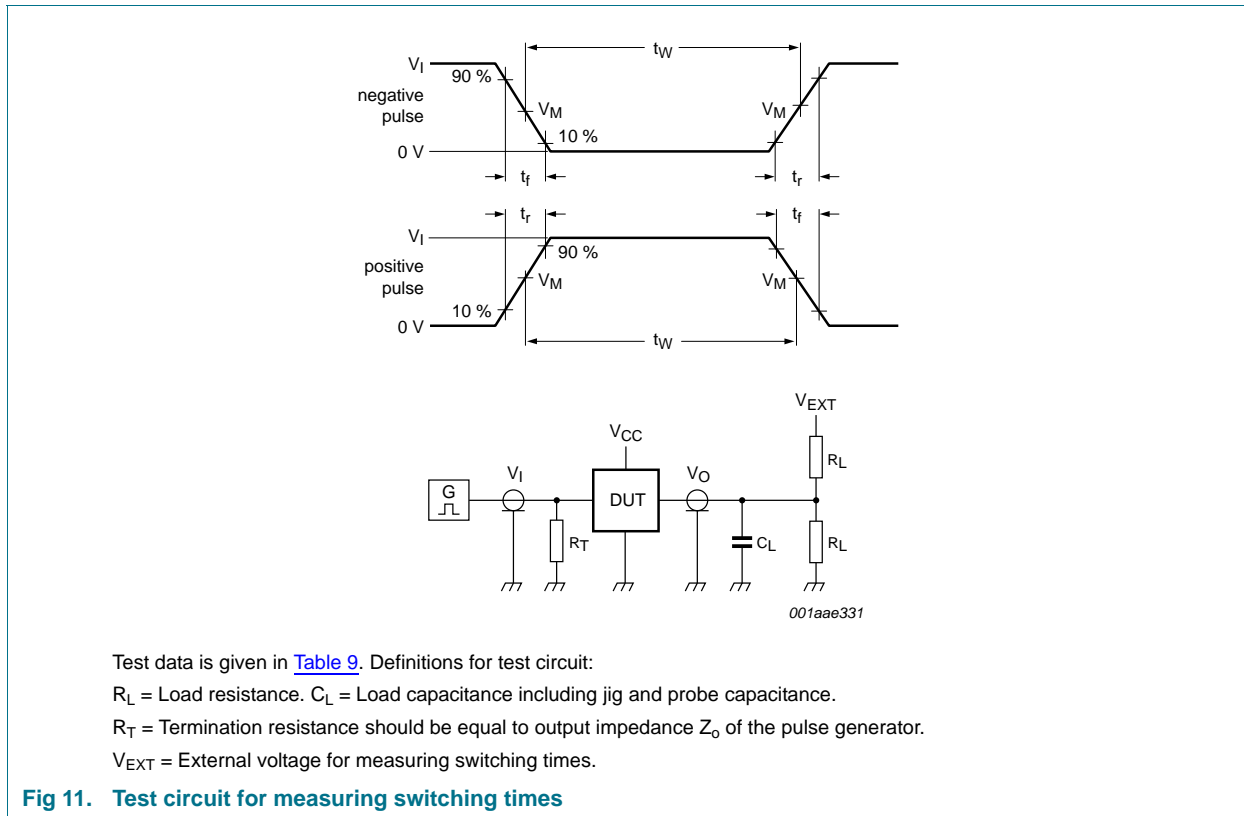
$t_W$

$V_I$

90 %

negative pulse

$V_M$

$V_M$

10 %

0 V

$t_f$

$t_r$

$t_r$

$t_f$

$V_I$

90 %

positive pulse

$V_M$

$V_M$

10 %

0 V

$t_W$

$V_{EXT}$

$V_{CC}$

$R_L$

$V_I$

$V_O$

G

DUT

$R_T$

$C_L$

$R_L$

001aae331

Test data is given in Table 9. Definitions for test circuit:

$R_L$ = Load resistance. $C_L$ = Load capacitance including jig and probe capacitance.

$R_T$ = Termination resistance should be equal to output impedance $Z_o$ of the pulse generator.

$V_{EXT}$ = External voltage for measuring switching times.

Fig 11. Test circuit for measuring switching times